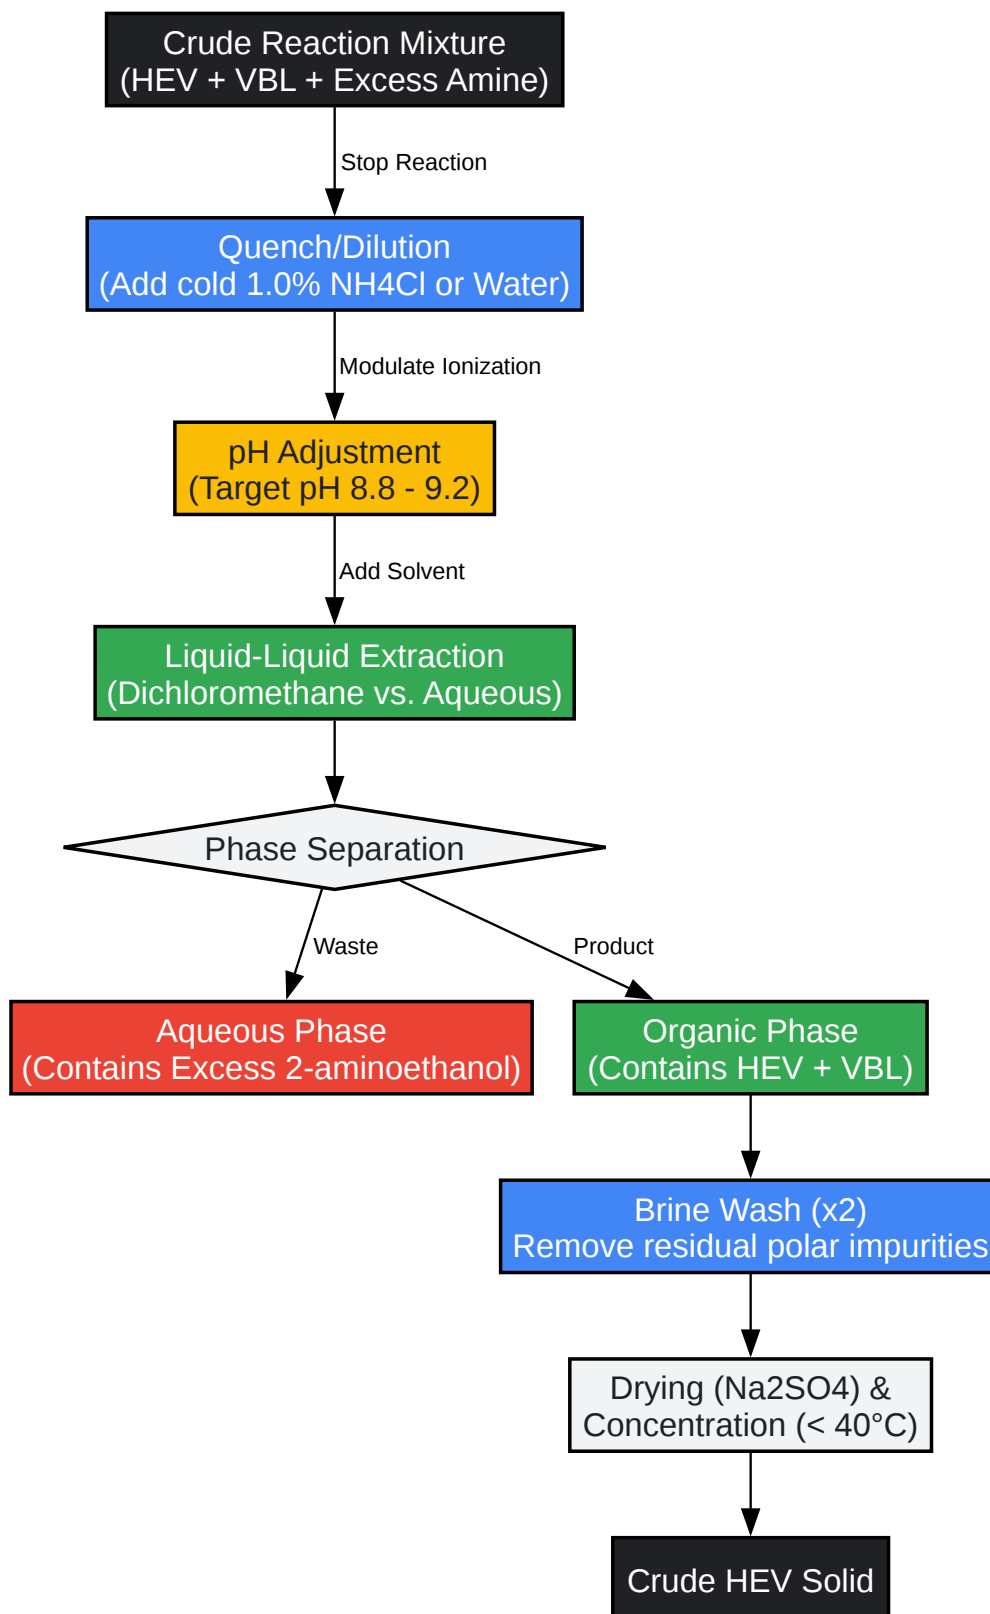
Crude Reaction Mixture
(HEV + VBL + Excess Amine)

Stop Reaction

Quench/Dilution
(Add cold 1.0% NH4Cl or Water)

Modulate Ionization

pH Adjustment
(Target pH 8.8 - 9.2)

Add Solvent

Liquid-Liquid Extraction
(Dichloromethane vs. Aqueous)

Phase Separation

Waste

Product

Aqueous Phase
(Contains Excess 2-aminoethanol)

Organic Phase
(Contains HEV + VBL)

Brine Wash (x2)
Remove residual polar impurities

Drying (Na2SO4) &
Concentration (< 40°C)

Crude HEV Solid